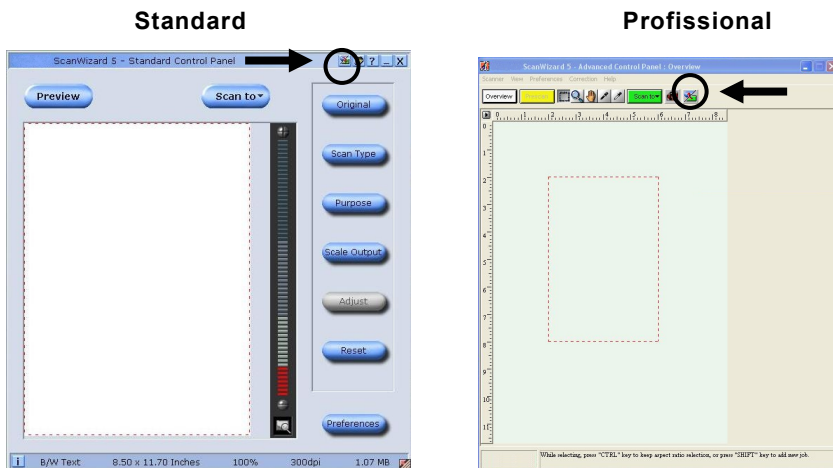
Standard

Profissional

ScanWizard 5 - Standard Control Panel

?

_

X

Preview

Scan to

Original

Scan Type

Purpose

Scale Output

Adjust

Reset

Preferences

B/W Text

8.50 x 11.70 Inches

100%

300dpi

1.07 MB

ScanWizard 5 - Advanced Control Panel : Overview

Scanner View Preferences Correction Help

Overview

Prescan

Scan to

0 1 2 3 4 5 6 7 8

0 1 2 3 4 5 6 7 8 9 10 11

While selecting, press "CTRL" key to keep aspect ratio selection, or press "SHIFT" key to add new job.